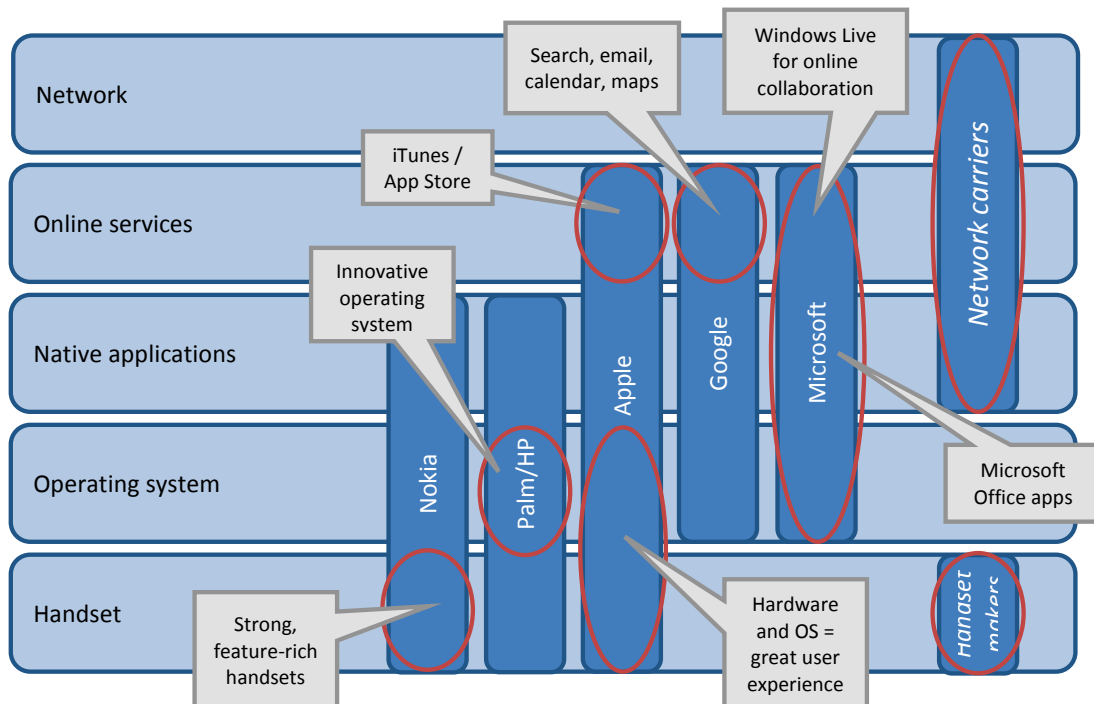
Network

Online services

Native applications

Operating system

Handset

Search, email, calendar, maps

Windows Live for online collaboration

iTunes / App Store

Innovative operating system

Network carriers

Nokia

Palm/HP

Apple

Google

Microsoft

Microsoft Office apps

Handset makers

Strong, feature-rich handsets

Hardware and OS = great user experience